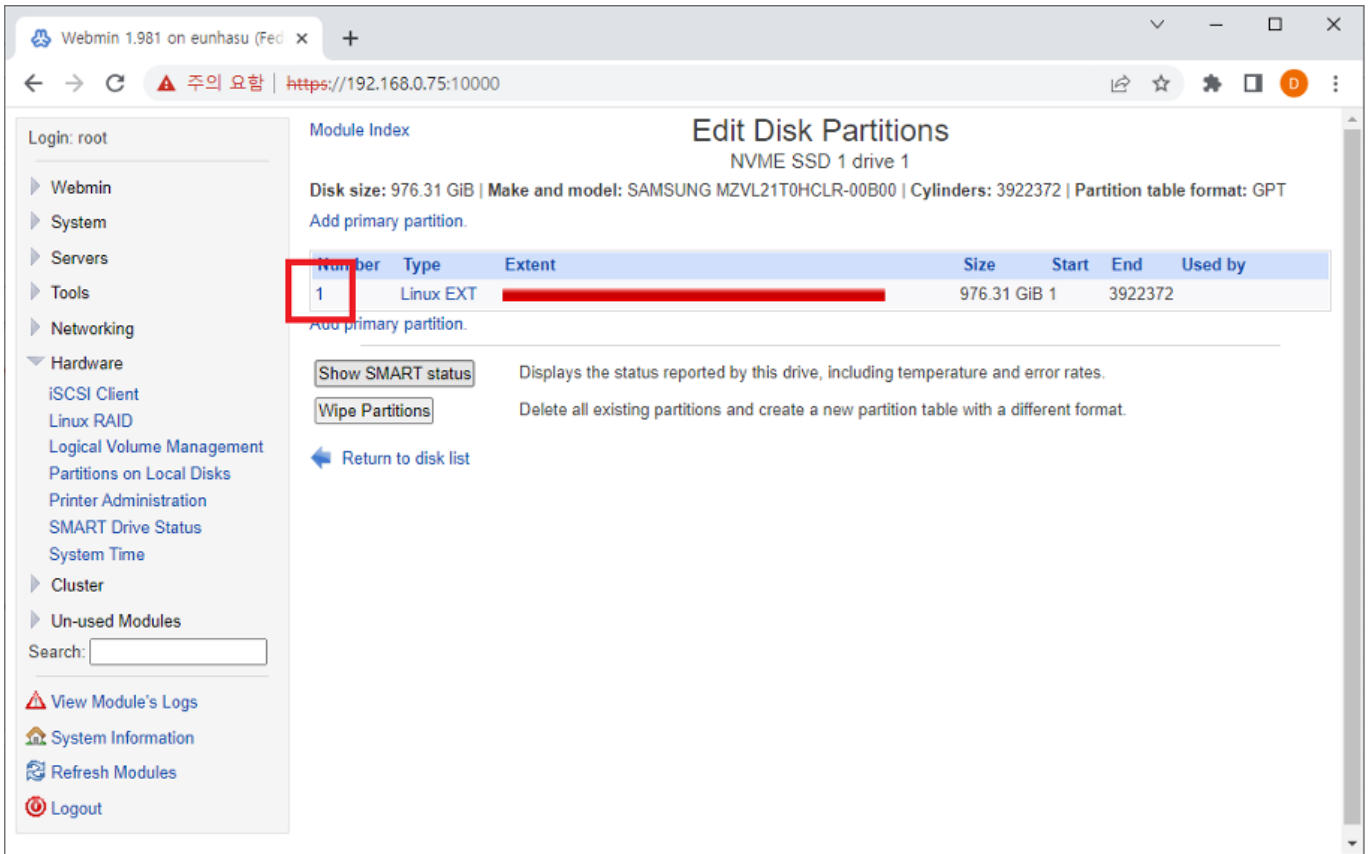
Webmin 1.981 on eunhasu (Fed

주의 요함 | https://192.168.0.75:10000

Login: root

Webmin
System
Servers
Tools
Networking
Hardware
iSCSI Client
Linux RAID
Logical Volume Management
Partitions on Local Disks
Printer Administration
SMART Drive Status
System Time
Cluster
Un-used Modules
Search:

View Module's Logs
System Information
Refresh Modules
Logout

Module Index

Edit Disk Partitions
NVME SSD 1 drive 1

**Disk size:** 976.31 GiB | **Make and model:** SAMSUNG MZVL21T0HCLR-00B00 | **Cylinders:** 3922372 | **Partition table format:** GPT

Add primary partition.

| Number | Type | Extent | Size | Start | End | Used by |
|---|---|---|---|---|---|---|
| 1 | Linux EXT | | 976.31 GiB | 1 | 3922372 | |

Add primary partition.

Show SMART status
Displays the status reported by this drive, including temperature and error rates.

Wipe Partitions
Delete all existing partitions and create a new partition table with a different format.

Return to disk list